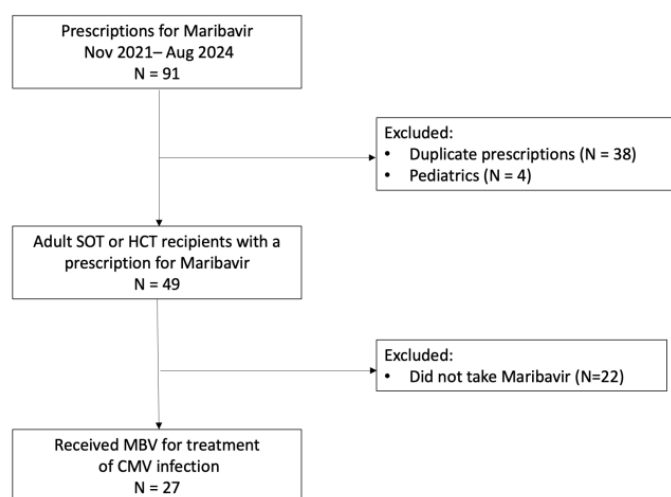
Prescriptions for Maribavir
Nov 2021– Aug 2024
N = 91

Excluded:
• Duplicate prescriptions (N = 38)
• Pediatrics (N = 4)

Adult SOT or HCT recipients with a prescription for Maribavir
N = 49

Excluded:
• Did not take Maribavir (N=22)

Received MBV for treatment of CMV infection
N = 27